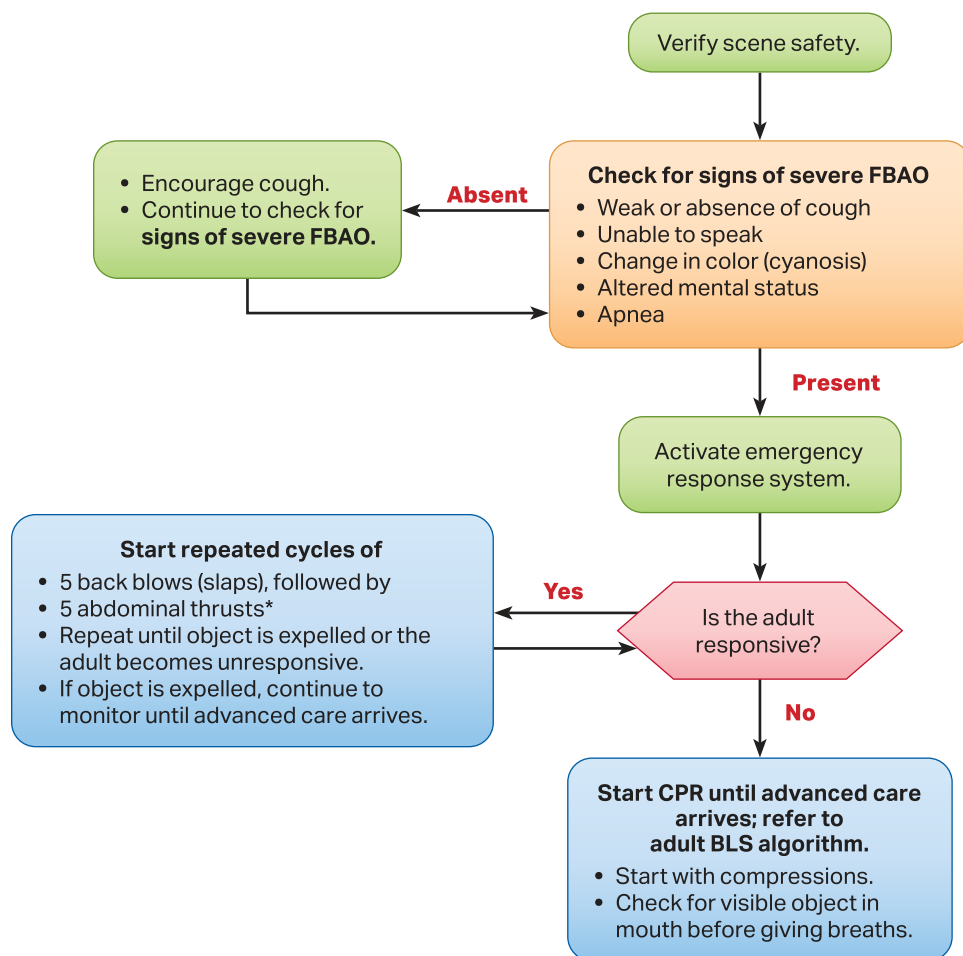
Verify scene safety.

Check for signs of severe FBAO
• Weak or absence of cough
• Unable to speak
• Change in color (cyanosis)
• Altered mental status
• Apnea

Absent

• Encourage cough.
• Continue to check for signs of severe FBAO.

Present

Activate emergency response system.

Is the adult responsive?

Yes

Start repeated cycles of
• 5 back blows (slaps), followed by
• 5 abdominal thrusts*
• Repeat until object is expelled or the adult becomes unresponsive.
• If object is expelled, continue to monitor until advanced care arrives.

No

Start CPR until advanced care arrives; refer to adult BLS algorithm.
• Start with compressions.
• Check for visible object in mouth before giving breaths.